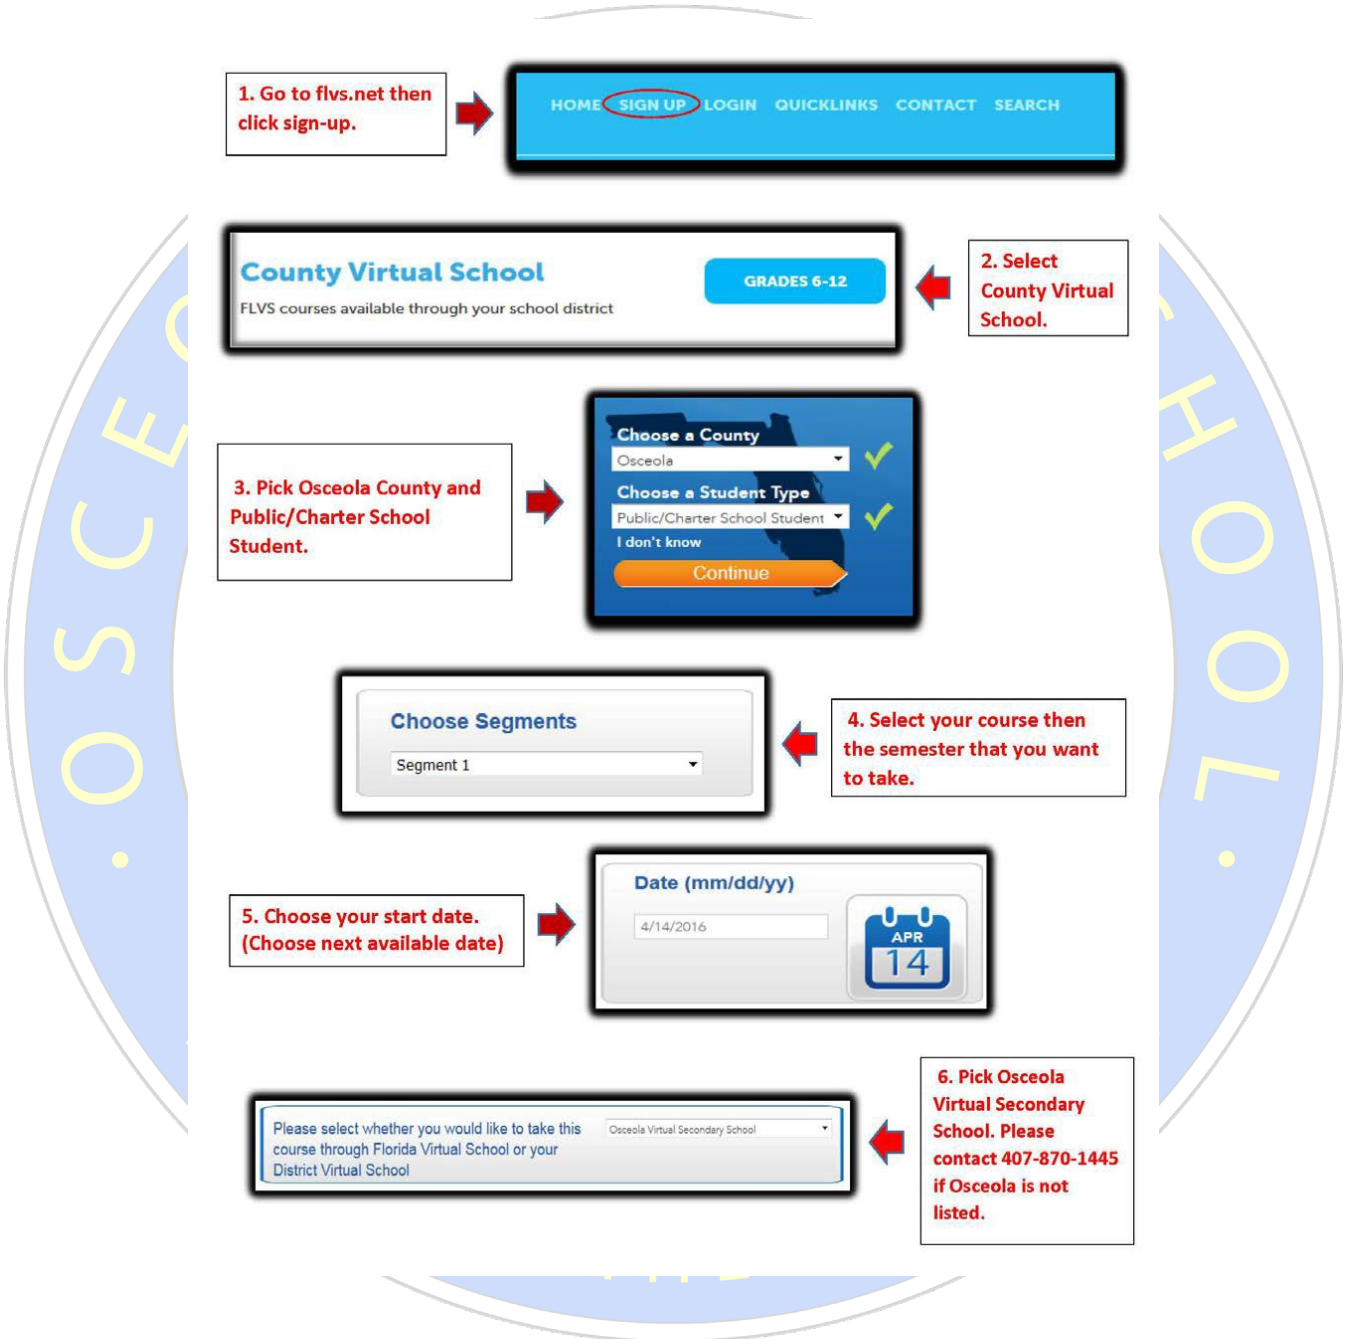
1. Go to flvs.net then click sign-up.

HOME SIGN UP LOGIN QUICKLINKS CONTACT SEARCH

County Virtual School
FLVS courses available through your school district
GRADES 6-12

2. Select County Virtual School.

3. Pick Osceola County and Public/Charter School Student.

Choose a County
Osceola
Choose a Student Type
Public/Charter School Student
I don't know
Continue

Choose Segments
Segment 1

4. Select your course then the semester that you want to take.

5. Choose your start date. (Choose next available date)

Date (mm/dd/yy)
4/14/2016
APR
14

Please select whether you would like to take this course through Florida Virtual School or your District Virtual School
Osceola Virtual Secondary School

6. Pick Osceola Virtual Secondary School. Please contact 407-870-1445 if Osceola is not listed.

.OSCEO
CHOOL.